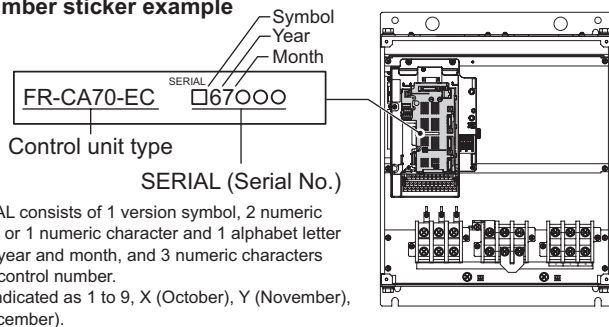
mber sticker example

Symbol
Year
Month

SERIAL
FR-CA70-EC □67○○○

Control unit type

SERIAL (Serial No.)

AL consists of 1 version symbol, 2 numeric or 1 numeric character and 1 alphabet letter year and month, and 3 numeric characters control number.
ndicated as 1 to 9, X (October), Y (November), cember).